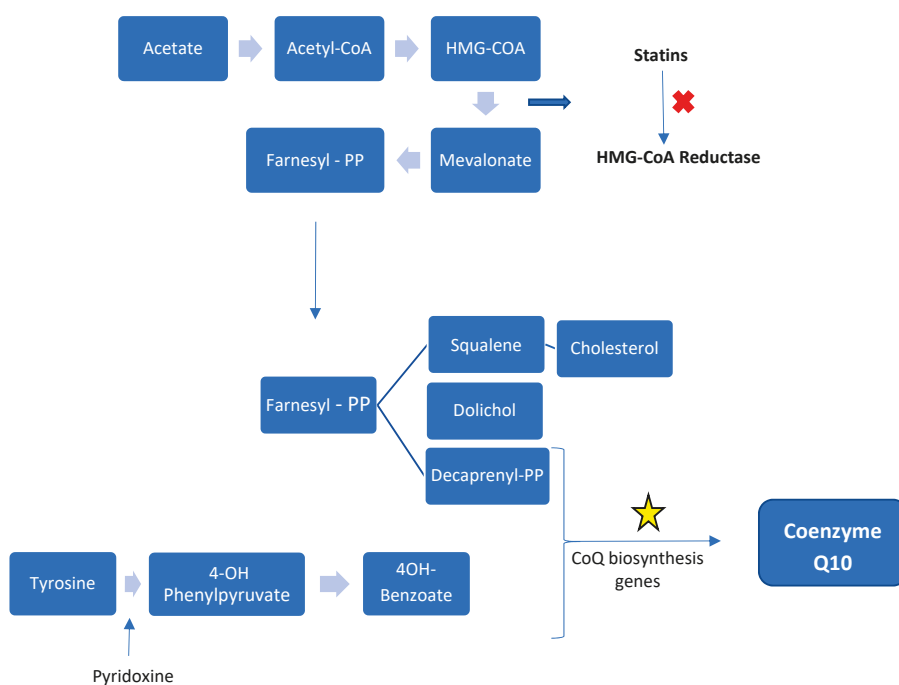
Acetate

Acetyl-CoA

HMG-COA

Statins

HMG-CoA Reductase

Farnesyl - PP

Mevalonate

Farnesyl - PP

Squalene

Cholesterol

Dolichol

Decaprenyl-PP

CoQ biosynthesis genes

Coenzyme Q10

Tyrosine

4-OH Phenylpyruvate

4OH-Benzoate

Pyridoxine